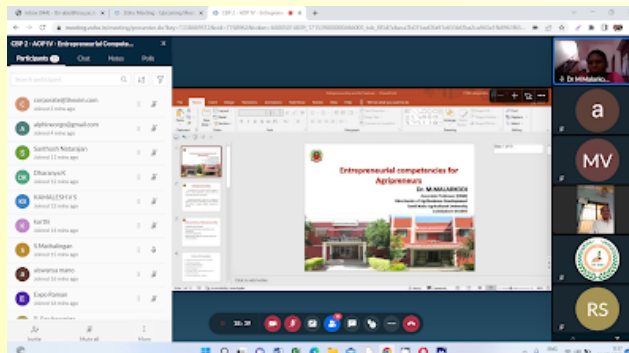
CEP 2 - AOP IV - Entrepreneurial Compete...

Participants 17 | Chat | Notes | Polls

Search participants

corporate@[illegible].com
Joined 1 mins ago

alphinorgo@gmail.com
Joined 4 mins ago

Santhosh Natarajan
Joined 13 mins ago

DharanyaK
Joined 13 mins ago

KAMALESH V S
Joined 13 mins ago

Karthi
Joined 14 mins ago

S.Muthalagan
Joined 15 mins ago

aiswarya mano
Joined 16 mins ago

Expo Ramon
Joined 16 mins ago

Invite | Mute all | More

Entrepreneurial competencies for Agripreneurs

Dr. M.MALARKODI

Dr MMalarko...

a

MV

RS

18:38